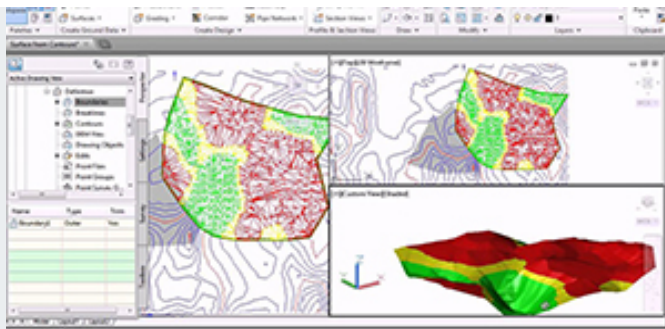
Surfaces
Grading
Corridor
Pipe Network
Section Views
Draw
Modify
Layers
Clipboard
Palettes
Create Ground Data
Create Design
Profile & Section Views
Surface from Contours
Active Drawing View
Definition
Boundaries
Breaklines
Contours
DEM Files
Drawing Objects
Edits
Point Files
Point Groups
Point Survey Q...
Name
Type
Trim
Boundary1
Outer
Yes
[Top][2D Wireframe]
[Custom View][Shaded]
Model
Layout1
Layout2